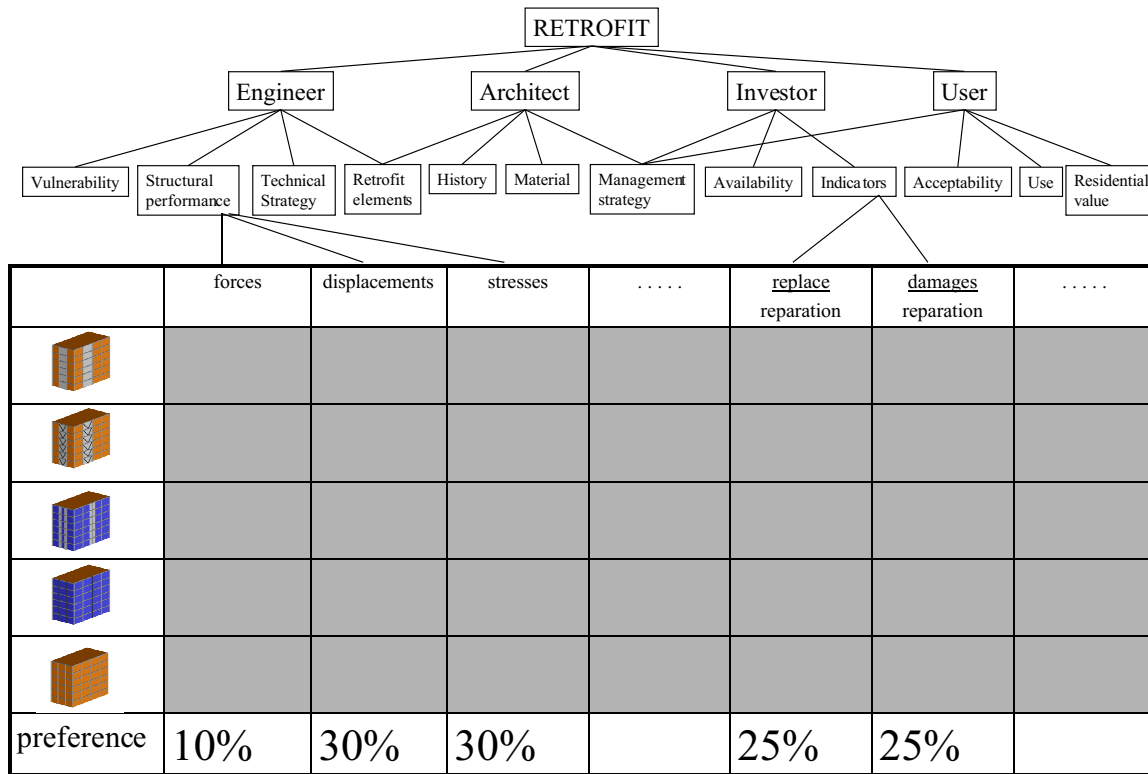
RETROFIT

Engineer

Architect

Investor

User

Vulnerability

Structural performance

Technical Strategy

Retrofit elements

History

Material

Management strategy

Availability

Indicators

Acceptability

Use

Residential value

| | forces | displacements | stresses | . . . . . | replace reparation | damages reparation | . . . . . |
|---|---|---|---|---|---|---|---|
| | | | | | | | |
| | | | | | | | |
| | | | | | | | |
| | | | | | | | |
| | | | | | | | |
| preference | 10% | 30% | 30% | | 25% | 25% | |